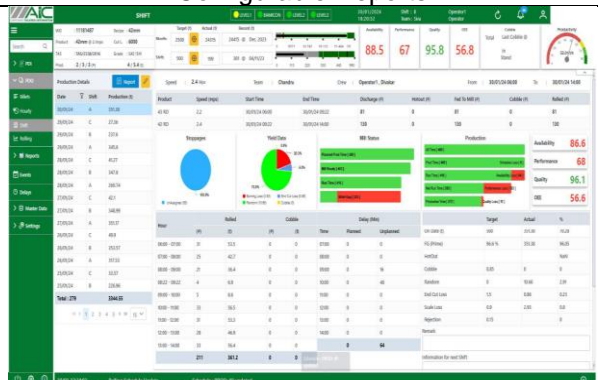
AIC

SHIFT

LEVEL1 | BANBOOM | LEVEL2 | LEVEL3

Search

MIS

Production Details

Report

| Date | T | Shift | Production (t) |
|---|---|---|---|
| 30/09/24 | | A | 261.00 |
| 30/09/24 | | C | 27.06 |
| 29/09/24 | | B | 237.6 |
| 29/09/24 | | A | 349.6 |
| 29/09/24 | | C | 41.27 |
| 28/09/24 | | B | 347.6 |
| 28/09/24 | | A | 290.74 |
| 27/09/24 | | C | 42.1 |
| 27/09/24 | | B | 348.99 |
| 27/09/24 | | A | 261.91 |
| 26/09/24 | | C | 49.9 |
| 26/09/24 | | B | 353.57 |
| 26/09/24 | | A | 357.53 |
| 25/09/24 | | C | 32.87 |
| 25/09/24 | | B | 228.96 |

Total : 279    3344.55

Availability 88.5

Performance 67

Quality 95.8

OEE 56.8

Speed 2.4

Chandra

Operator1 Shekar

From 30/01/24 06:00

To 30/01/24 14:00

| Product | Speed (mpm) | Start Time | End Time | Discharge (t) | Hotout (t) | Fed To Mill (t) | Cobble (t) | Rolled (t) |
|---|---|---|---|---|---|---|---|---|
| 40 RD | 2.2 | 30/01/24 06:00 | 30/01/24 09:22 | 81 | 0 | 81 | 0 | 81 |
| 40 RD | 2.4 | 30/01/24 09:22 | 30/01/24 14:00 | 120 | 0 | 120 | 0 | 120 |

Stoppages

Yield Data

Mill Status

Production

Availability 86.6

Performance 68

Quality 96.1

OEE 56.6

| Hour | Rolled (t) | | Cobble (t) | | Delay (Min) Time | Planned | Unplanned |
|---|---|---|---|---|---|---|---|
| 06:00 - 07:00 | 31 | 53.3 | 0 | 0 | 00:00 | 0 | 0 |
| 07:00 - 08:00 | 25 | 42.7 | 0 | 0 | 08:00 | 0 | 0 |
| 08:00 - 09:00 | 21 | 36.4 | 0 | 0 | 09:00 | 0 | 16 |
| 08:22 - 09:22 | 4 | 6.9 | 0 | 0 | 10:00 | 0 | 48 |
| 09:00 - 10:00 | 3 | 6.6 | 0 | 0 | 11:00 | 0 | 0 |
| 10:00 - 11:00 | 33 | 56.5 | 0 | 0 | 12:00 | 0 | 0 |
| 11:00 - 12:00 | 33 | 57.1 | 0 | 0 | 14:00 | 0 | 0 |
| 12:00 - 13:00 | 28 | 46.9 | 0 | 0 | | | |
| 13:00 - 14:00 | 33 | 56.4 | 0 | 0 | | | |
| | 211 | 361.2 | 0 | 0 | | 0 | 64 |

| | Target | Actual | % |
|---|---|---|---|
| OR (OEE) | 300 | 361.00 | 96.28 |
| FG (Prime) | 96.6 % | 351.00 | 96.85 |
| HotOut | | | NaN |
| Cobble | 0.05 | 0 | 0 |
| Burntime | 0 | 10.00 | 2.39 |
| End Cut Loss | 1.5 | 0.00 | 0.23 |
| Scale Loss | 0.5 | 2.00 | 0.8 |
| Rejection | 0.15 | | 0 |

Remark

Information for next Shift